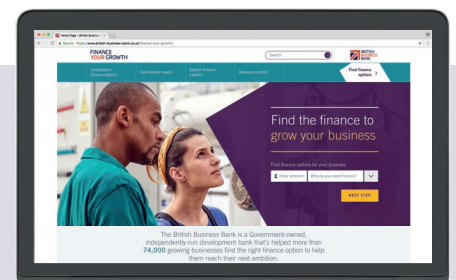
Home Page - British Business

Secure https://www.british-business-bank.co.uk/finance-your-growth/

FINANCE YOUR GROWTH

Search

BRITISH BUSINESS BANK

Understand finance options

Get investor ready

Search finance experts

Resource centre

Find finance options

Find the finance to grow your business

Find finance options for your business

£ Enter amount

Why do you need finance?

NEXT STEP

The British Business Bank is a Government-owned, independently-run development bank that's helped more than 74,000 growing businesses find the right finance option to help them reach their next ambition.